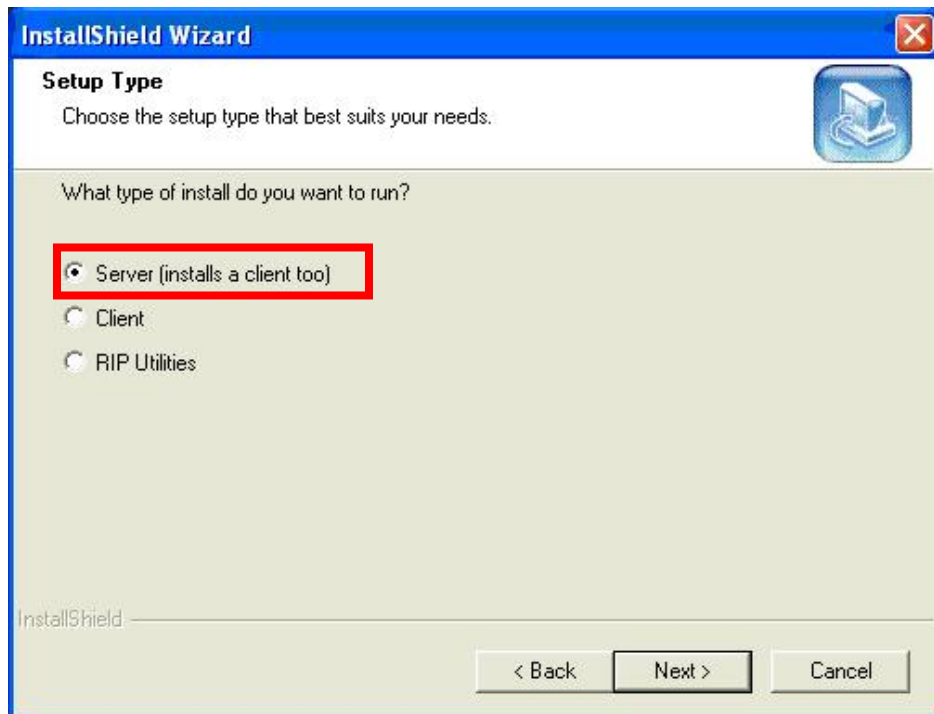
InstallShield Wizard

Setup Type

Choose the setup type that best suits your needs.

What type of install do you want to run?

Server (installs a client too)

Client

RIP Utilities

InstallShield

< Back

Next >

Cancel